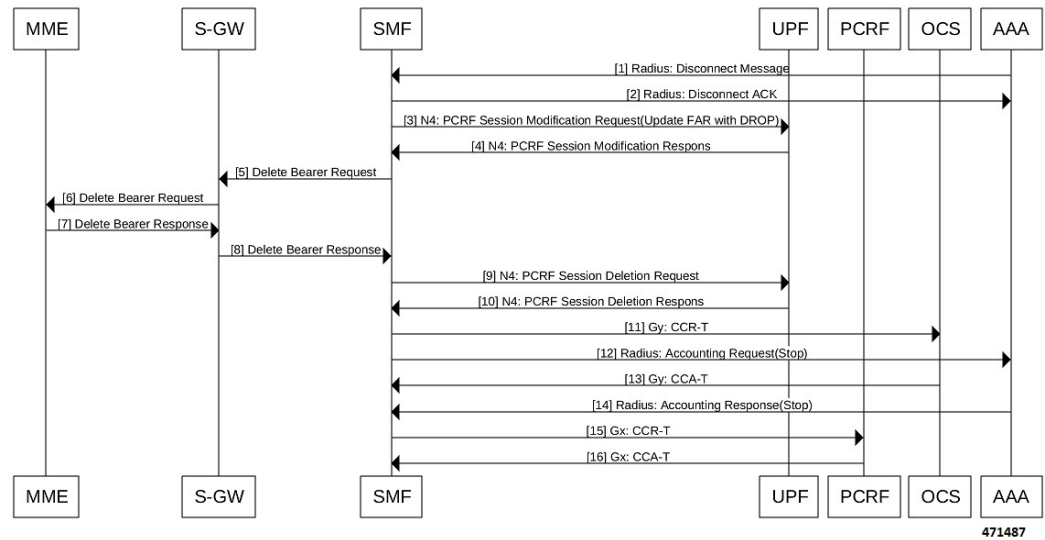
MME S-GW SMF UPF PCRF OCS AAA

[1] Radius: Disconnect Message
[2] Radius: Disconnect ACK
[3] N4: PCRF Session Modification Request(Update FAR with DROP)
[4] N4: PCRF Session Modification Respons
[5] Delete Bearer Request
[6] Delete Bearer Request
[7] Delete Bearer Response
[8] Delete Bearer Response
[9] N4: PCRF Session Deletion Request
[10] N4: PCRF Session Deletion Respons
[11] Gy: CCR-T
[12] Radius: Accounting Request(Stop)
[13] Gy: CCA-T
[14] Radius: Accounting Response(Stop)
[15] Gx: CCR-T
[16] Gx: CCA-T

MME S-GW SMF UPF PCRF OCS AAA

471487